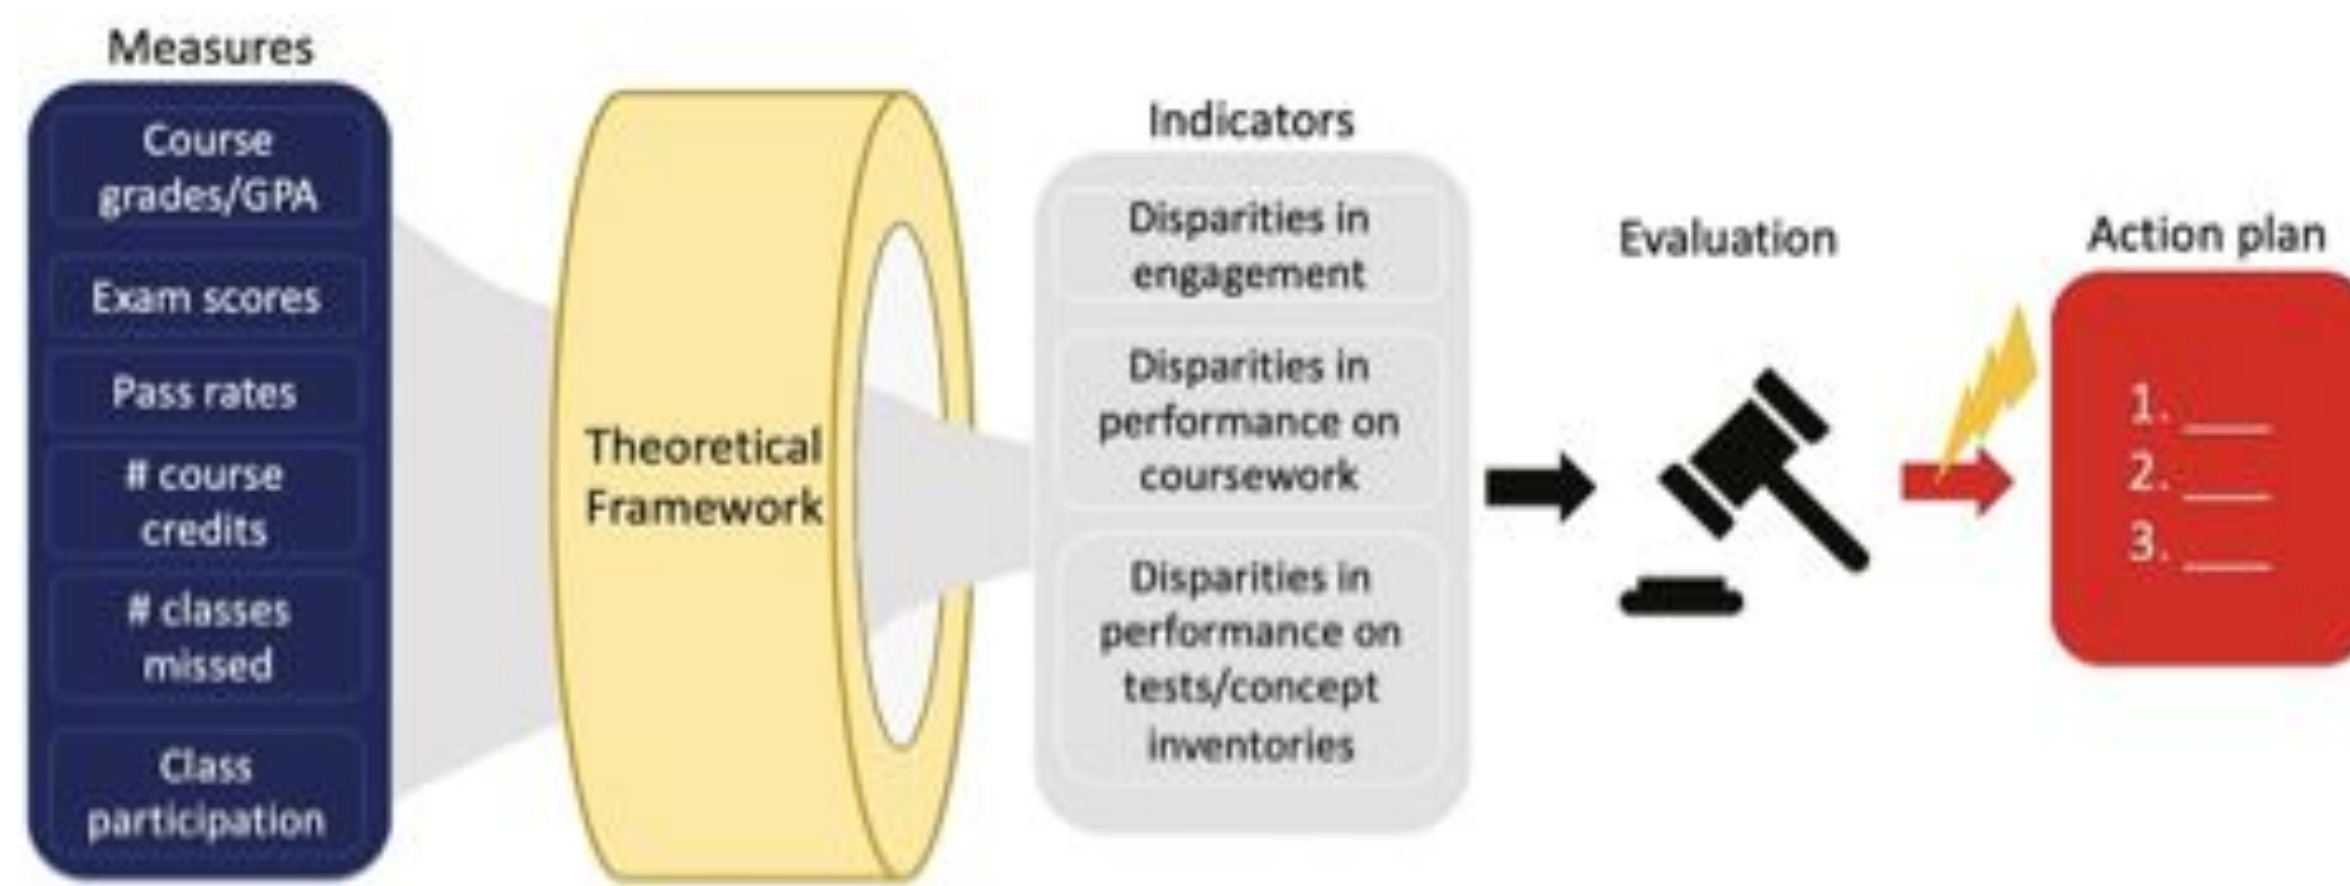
Measures

Course grades/GPA

Exam scores

Pass rates

# course credits

# classes missed

Class participation

Theoretical Framework

Indicators

Disparities in engagement

Disparities in performance on coursework

Disparities in performance on tests/concept inventories

Evaluation

Action plan

1. ___
2. ___
3. ___